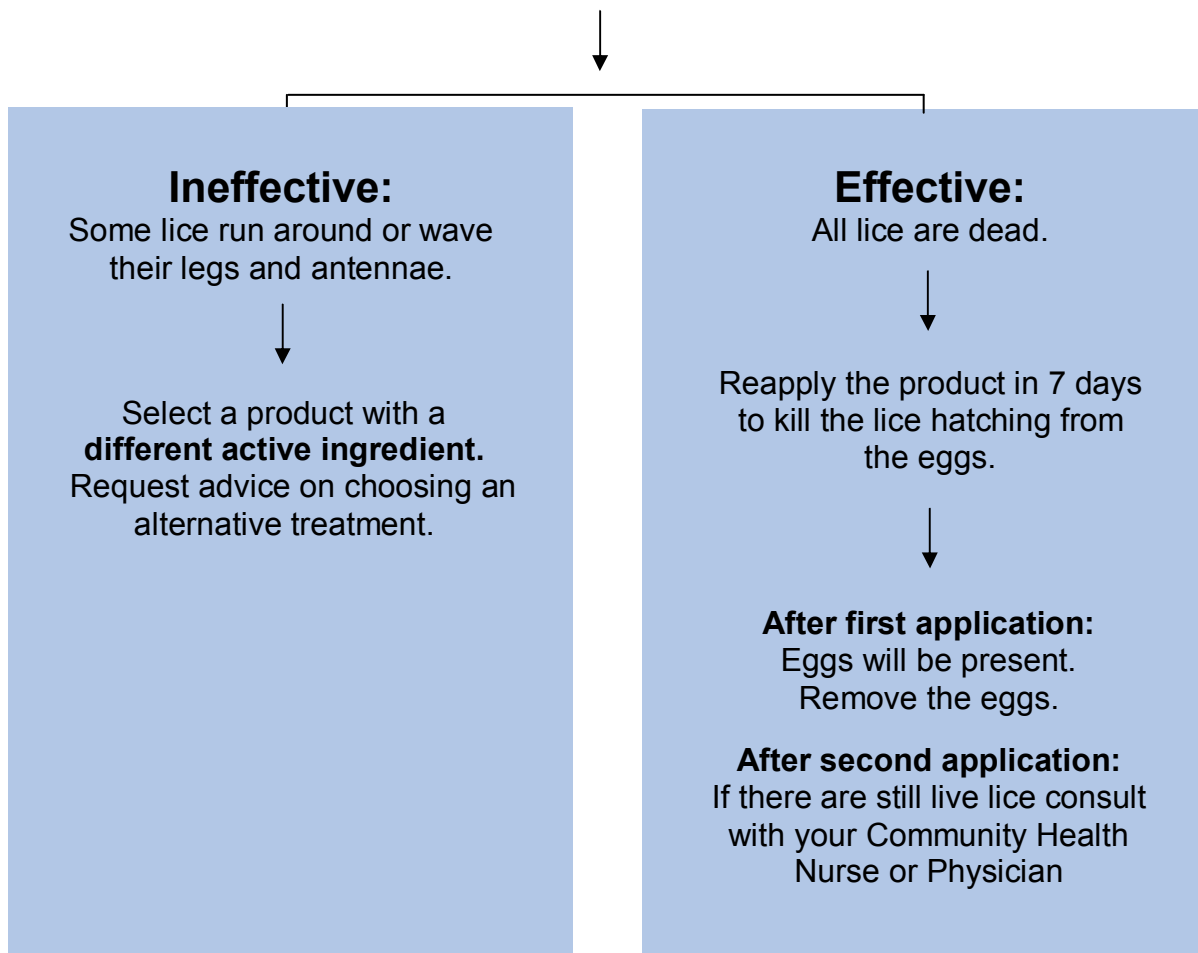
Ineffective:
Some lice run around or wave their legs and antennae.

Select a product with a **different active ingredient.** Request advice on choosing an alternative treatment.

Effective:
All lice are dead.

Reapply the product in 7 days to kill the lice hatching from the eggs.

**After first application:**
Eggs will be present.
Remove the eggs.

**After second application:**
If there are still live lice consult with your Community Health Nurse or Physician